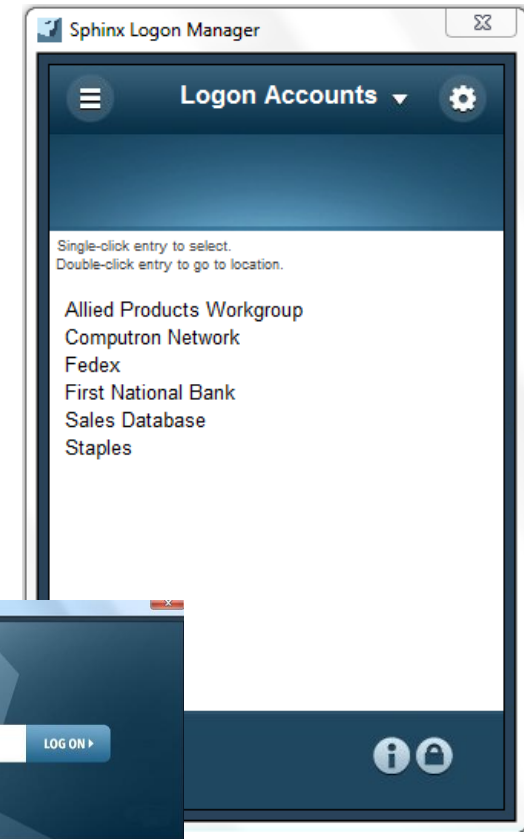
Sphinx Logon Manager

Logon Accounts

Single-click entry to select.
Double-click entry to go to location.

Allied Products Workgroup
Computron Network
Fedex
First National Bank
Sales Database
Staples

LOG ON